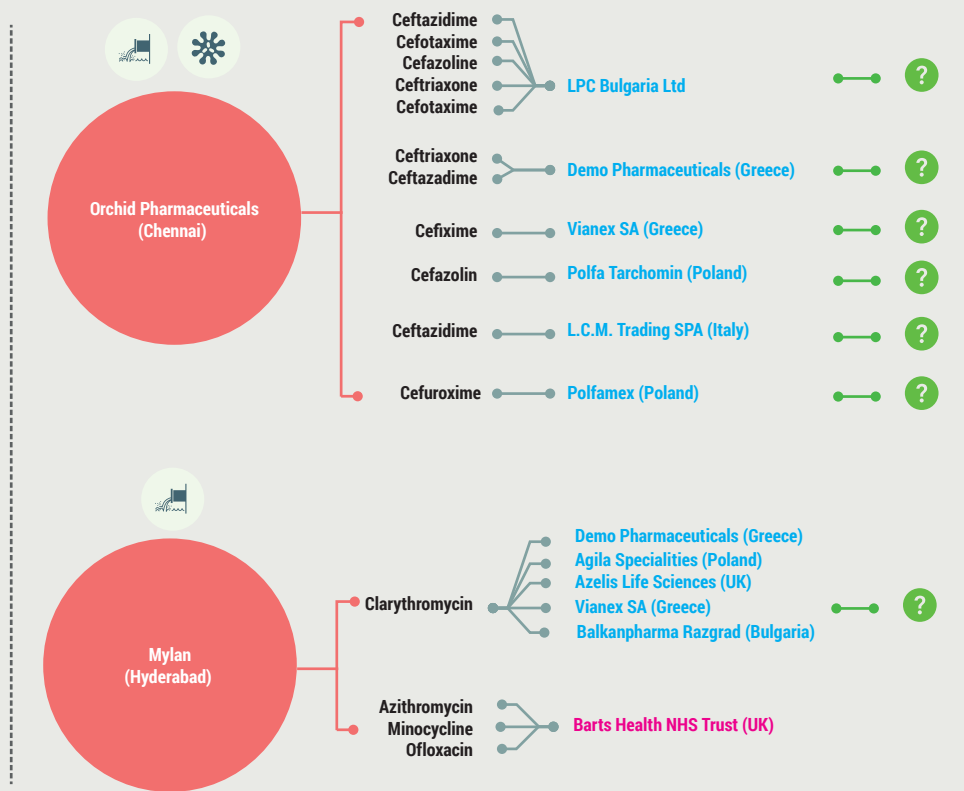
Orchid Pharmaceuticals (Chennai)

Ceftazidime
Cefotaxime
Cefazoline
Ceftriaxone
Cefotaxime

LPC Bulgaria Ltd

?

Ceftriaxone
Ceftazadime

Demo Pharmaceuticals (Greece)

?

Cefixime

Vianex SA (Greece)

?

Cefazolin

Polfa Tarchomin (Poland)

?

Ceftazidime

L.C.M. Trading SPA (Italy)

?

Cefuroxime

Polfamex (Poland)

?

Mylan (Hyderabad)

Clarythromycin

Demo Pharmaceuticals (Greece)
Agila Specialities (Poland)
Azelis Life Sciences (UK)
Vianex SA (Greece)
Balkanpharma Razgrad (Bulgaria)

?

Azithromycin
Minocycline
Ofloxacin

Barts Health NHS Trust (UK)